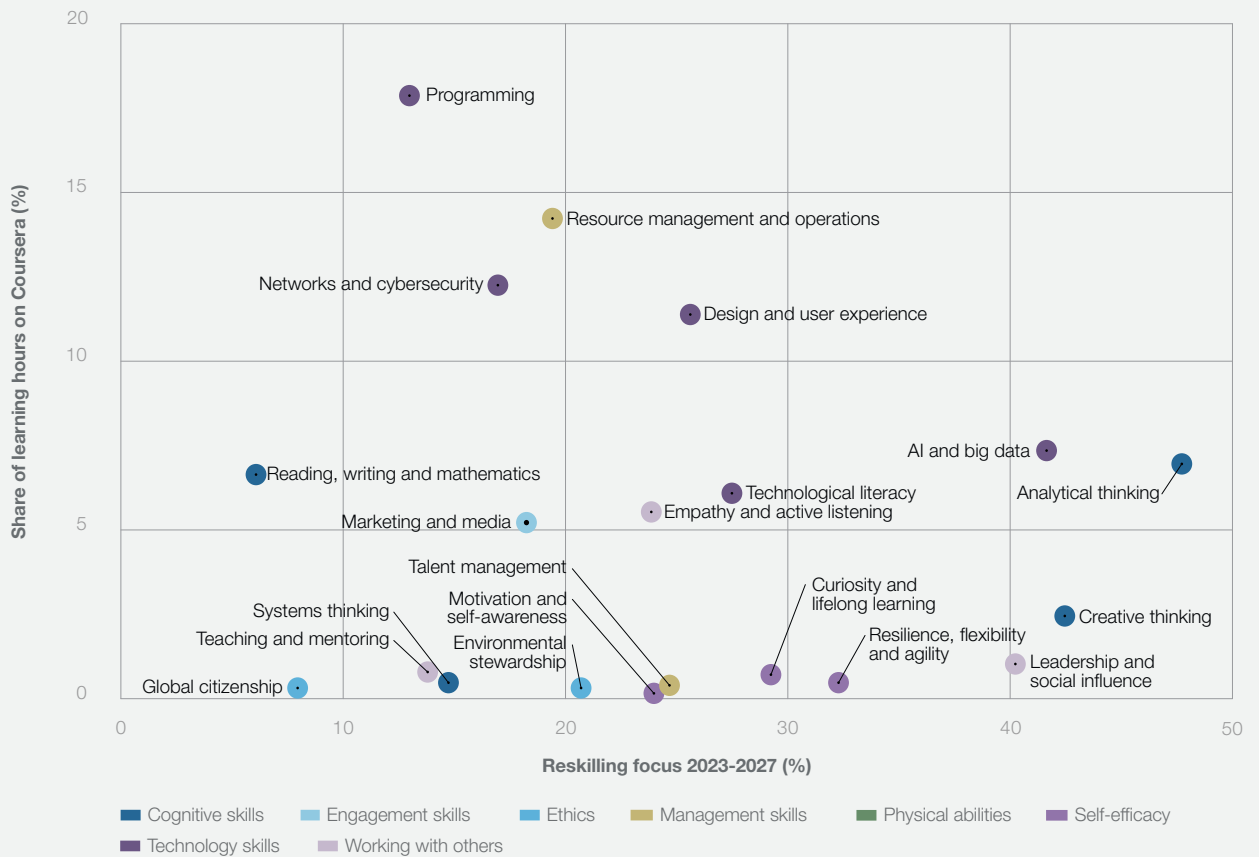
Share of learning hours on Coursera (%)

20
15
10
5
0

Programming
Resource management and operations
Networks and cybersecurity
Design and user experience
AI and big data
Analytical thinking
Reading, writing and mathematics
Technological literacy
Marketing and media
Empathy and active listening
Talent management
Systems thinking
Motivation and self-awareness
Curiosity and lifelong learning
Creative thinking
Teaching and mentoring
Environmental stewardship
Resilience, flexibility and agility
Leadership and social influence
Global citizenship

0
10
20
30
40
50

Reskilling focus 2023-2027 (%)

Cognitive skills
Engagement skills
Ethics
Management skills
Physical abilities
Self-efficacy
Technology skills
Working with others